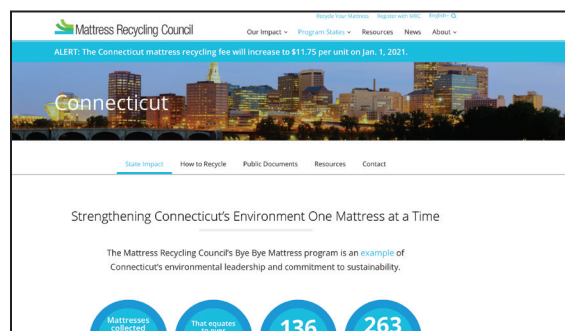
Mattress Recycling Council

Recycle Your Mattress Register with MRC English

Our Impact Program States Resources News About

ALERT: The Connecticut mattress recycling fee will increase to $11.75 per unit on Jan. 1, 2021.

Connecticut

State Impact How to Recycle Public Documents Resources Contact

Strengthening Connecticut's Environment One Mattress at a Time

The Mattress Recycling Council's Bye Bye Mattress program is an example of Connecticut's environmental leadership and commitment to sustainability.

Mattresses collected

That equates to over

136

263